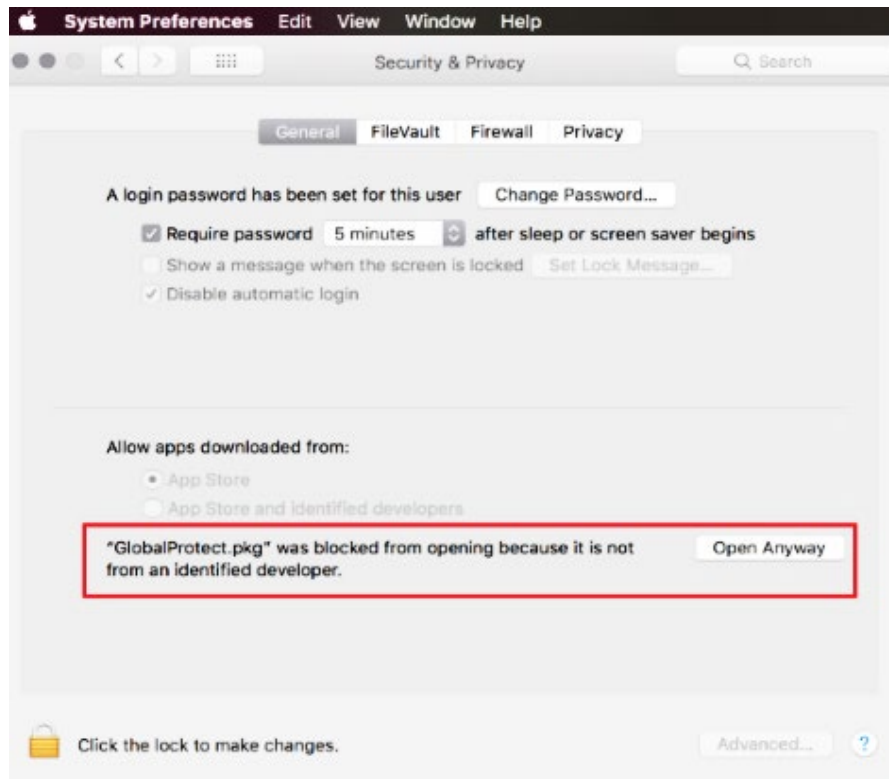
System Preferences Edit View Window Help

Security & Privacy

Search

General FileVault Firewall Privacy

A login password has been set for this user Change Password...

Require password 5 minutes after sleep or screen saver begins

Show a message when the screen is locked Set Lock Message...

Disable automatic login

Allow apps downloaded from:

App Store

App Store and identified developers

"GlobalProtect.pkg" was blocked from opening because it is not from an identified developer.

Open Anyway

Click the lock to make changes.

Advanced...

?